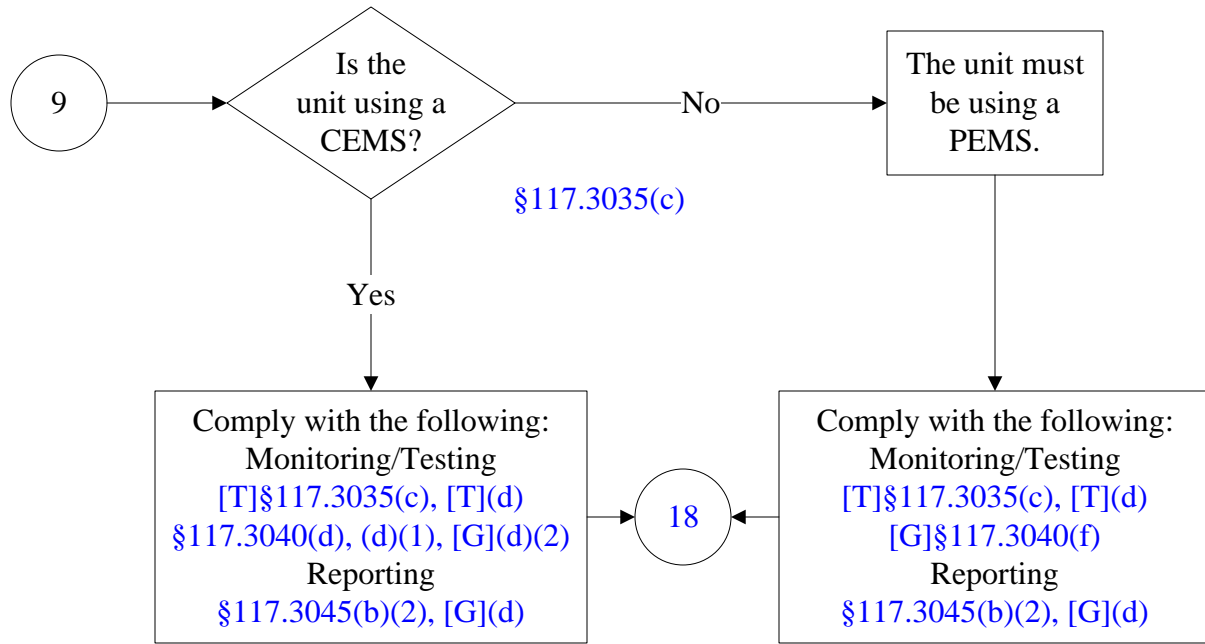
9

Is the unit using a CEMS?

No

The unit must be using a PEMS.

§117.3035(c)

Yes

Comply with the following:
Monitoring/Testing
[T]§117.3035(c), [T](d)
§117.3040(d), (d)(1), [G](d)(2)
Reporting
§117.3045(b)(2), [G](d)

18

Comply with the following:
Monitoring/Testing
[T]§117.3035(c), [T](d)
[G]§117.3040(f)
Reporting
§117.3045(b)(2), [G](d)